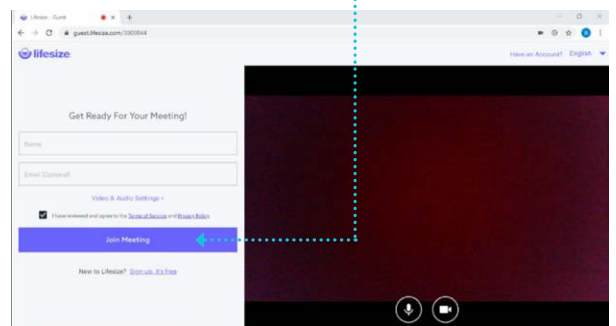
Lifesize - Guest
guest.lifesize.com/3305844
lifesize
Have an Account? English
Get Ready For Your Meeting!
Name
Email (Optional)
Video & Audio Settings
I have reviewed and agree to the Terms of Service and Privacy Policy
Join Meeting
New to Lifesize? Sign up, it's free